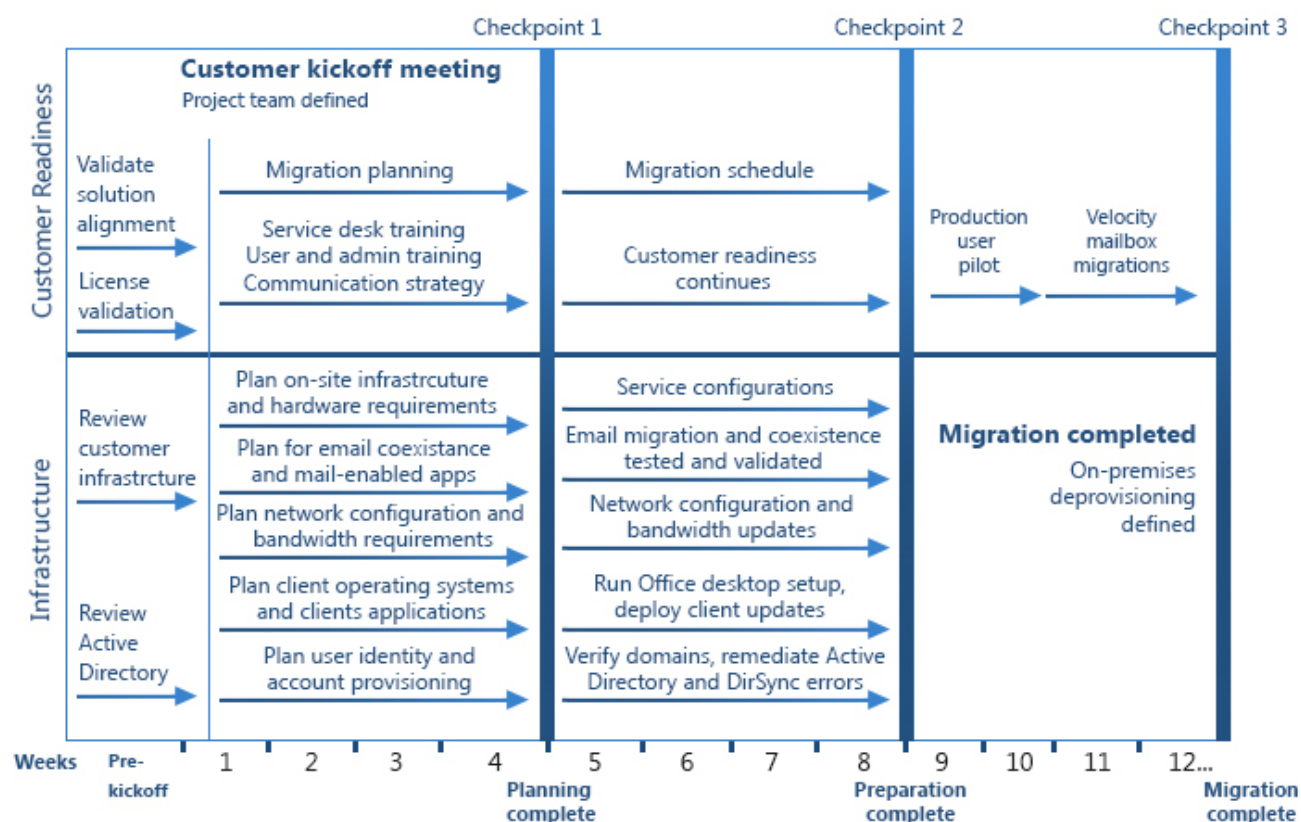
Checkpoint 1
Checkpoint 2
Checkpoint 3

Customer Readiness

Customer kickoff meeting
Project team defined

Validate solution alignment

License validation

Migration planning

Service desk training
User and admin training
Communication strategy

Migration schedule

Customer readiness continues

Production user pilot

Velocity mailbox migrations

Infrastructure

Review customer infrastrcture

Review Active Directory

Plan on-site infrastrcuture and hardware requirements

Plan for email coexistance and mail-enabled apps

Plan network configuration and bandwidth requirements

Plan client operating systems and clients applications

Plan user identity and account provisioning

Service configurations

Email migration and coexistence tested and validated

Network configuration and bandwidth updates

Run Office desktop setup, deploy client updates

Verify domains, remediate Active Directory and DirSync errors

Migration completed
On-premises deprovisioning defined

| Weeks | Pre-kickoff | 1 | 2 | 3 | 4 | 5 | 6 | 7 | 8 | 9 | 10 | 11 | 12... |
|---|---|---|---|---|---|---|---|---|---|---|---|---|---|

Planning complete
Preparation complete
Migration complete